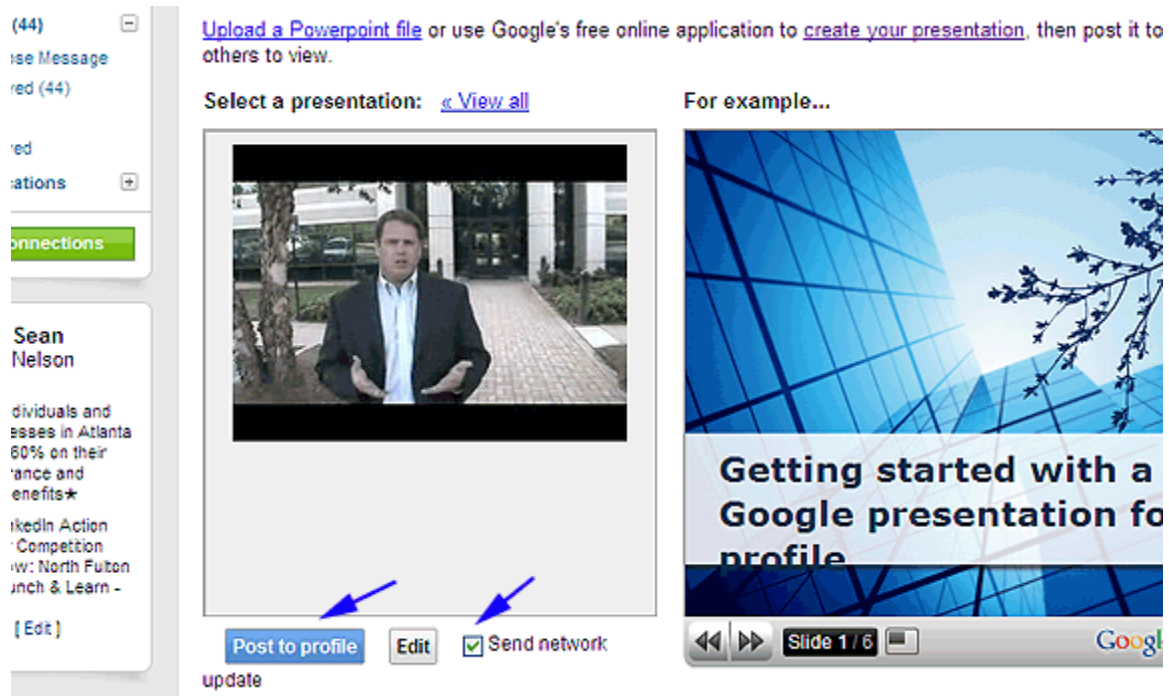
(44)
se Message
red (44)
red
cations
onnections

Sean
Nelson

dividuals and
esses in Atlanta
60% on their
rance and
enefits★

kedIn Action
Competition
w: North Fulton
unch & Learn -

[ Edit ]

Upload a Powerpoint file or use Google's free online application to create your presentation, then post it to others to view.

Select a presentation: « View all

For example...

Getting started with a Google presentation fo profile

Slide 1 / 6

Googl

Post to profile Edit Send network update